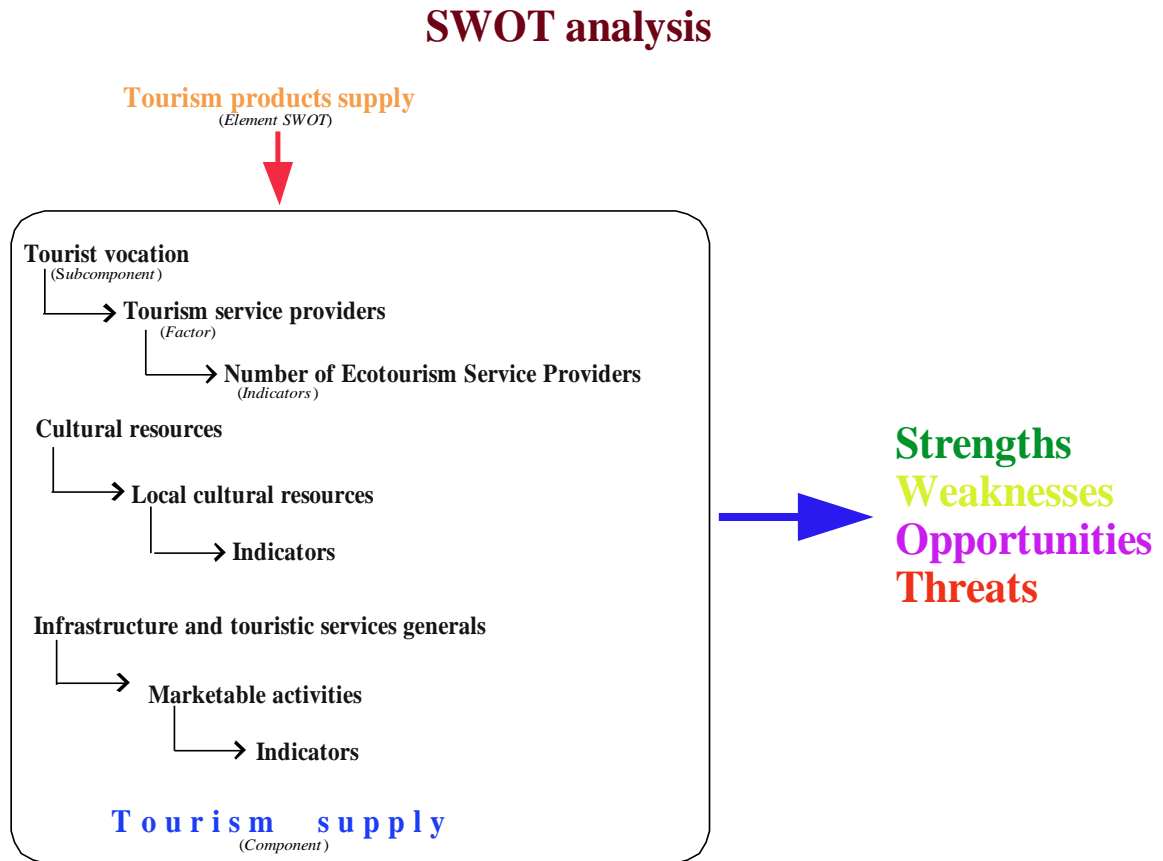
SWOT analysis

Tourism products supply
(Element SWOT)

Tourist vocation
(Subcomponent)

Tourism service providers
(Factor)

Number of Ecotourism Service Providers
(Indicators)

Cultural resources

Local cultural resources

Indicators

Infrastructure and touristic services generals

Marketable activities

Indicators

Tourism supply
(Component)

Strengths
Weaknesses
Opportunities
Threats